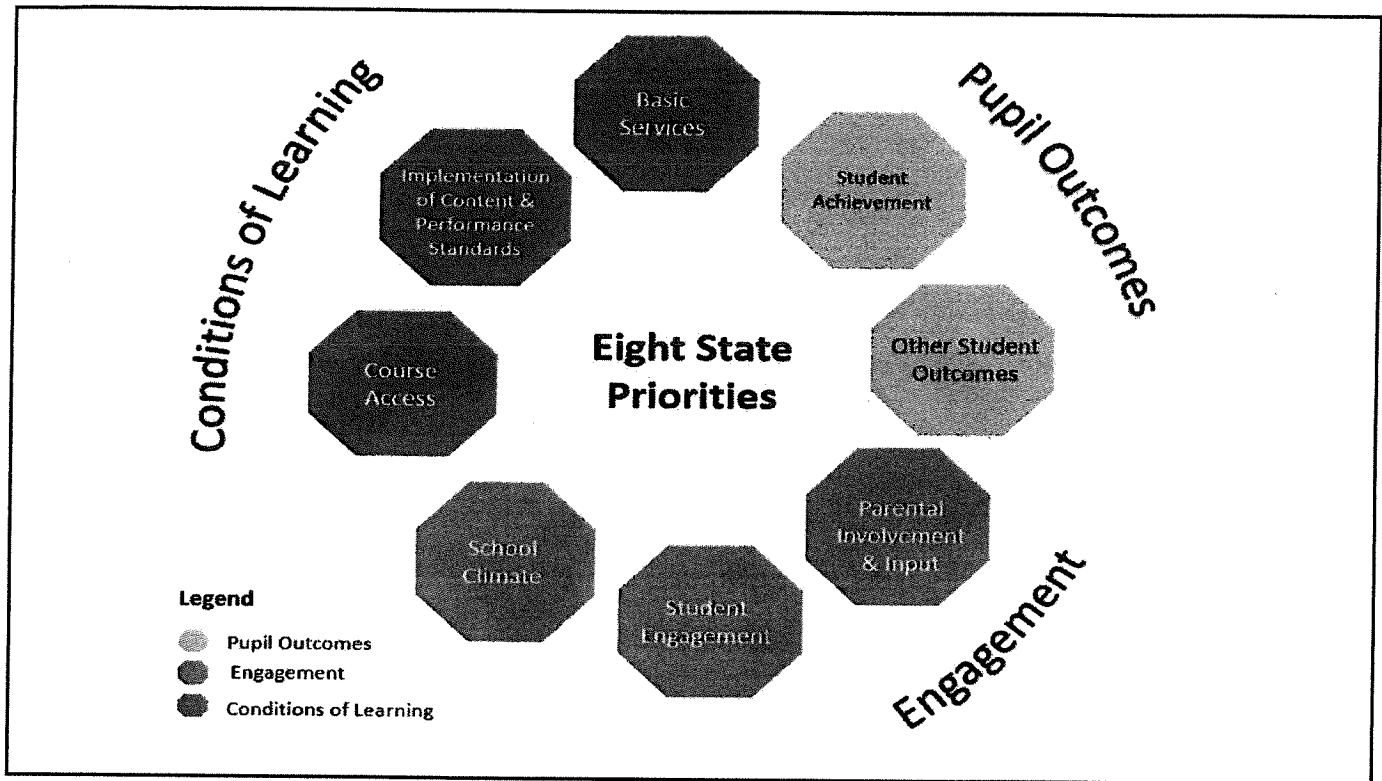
Conditions of Learning

Pupil Outcomes

Basic Services

Implementation of Content & Performance Standards

Student Achievement

Eight State Priorities

Course Access

Other Student Outcomes

Parental Involvement & Input

School Climate

Student Engagement

Engagement

Legend
Pupil Outcomes
Engagement
Conditions of Learning